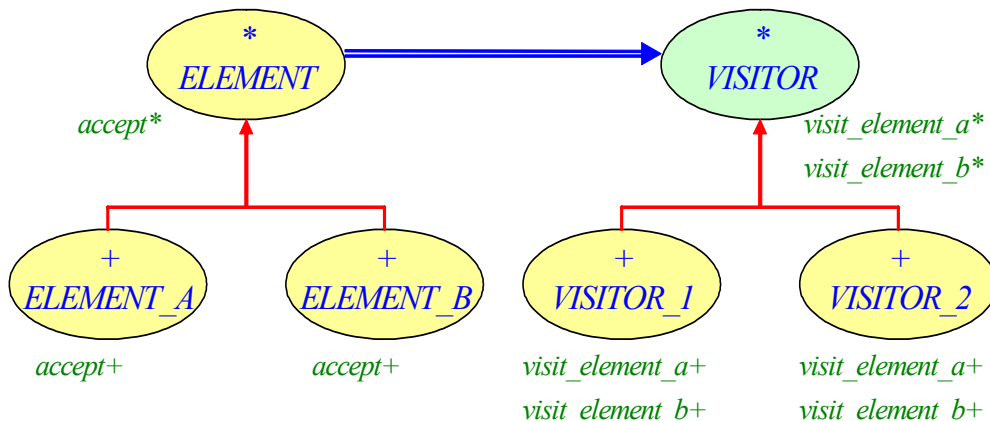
*
ELEMENT

*
VISITOR

accept*

visit_element_a*
visit_element_b*

+
ELEMENT_A

+
ELEMENT_B

+
VISITOR_1

+
VISITOR_2

accept+

accept+

visit_element_a+
visit_element_b+

visit_element_a+
visit_element_b+